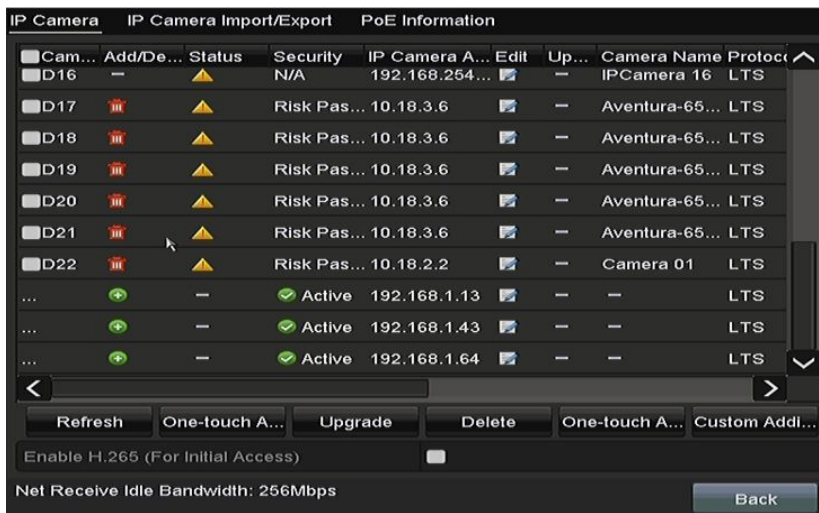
IP Camera IP Camera Import/Export PoE Information

| Cam... | Add/De... | Status | Security | IP Camera A... | Edit | Up... | Camera Name | Protoc |
|---|---|---|---|---|---|---|---|---|
| D16 | — | | N/A | 192.168.254... | | — | IPCamera 16 | LTS |
| D17 | | | Risk Pas... | 10.18.3.6 | | — | Aventura-65... | LTS |
| D18 | | | Risk Pas... | 10.18.3.6 | | — | Aventura-65... | LTS |
| D19 | | | Risk Pas... | 10.18.3.6 | | — | Aventura-65... | LTS |
| D20 | | | Risk Pas... | 10.18.3.6 | | — | Aventura-65... | LTS |
| D21 | | | Risk Pas... | 10.18.3.6 | | — | Aventura-65... | LTS |
| D22 | | | Risk Pas... | 10.18.2.2 | | — | Camera 01 | LTS |
| ... | | — | Active | 192.168.1.13 | | — | — | LTS |
| ... | | — | Active | 192.168.1.43 | | — | — | LTS |
| ... | | — | Active | 192.168.1.64 | | — | — | LTS |

Refresh One-touch A... Upgrade Delete One-touch A... Custom Addi...

Enable H.265 (For Initial Access)

Net Receive Idle Bandwidth: 256Mbps

Back